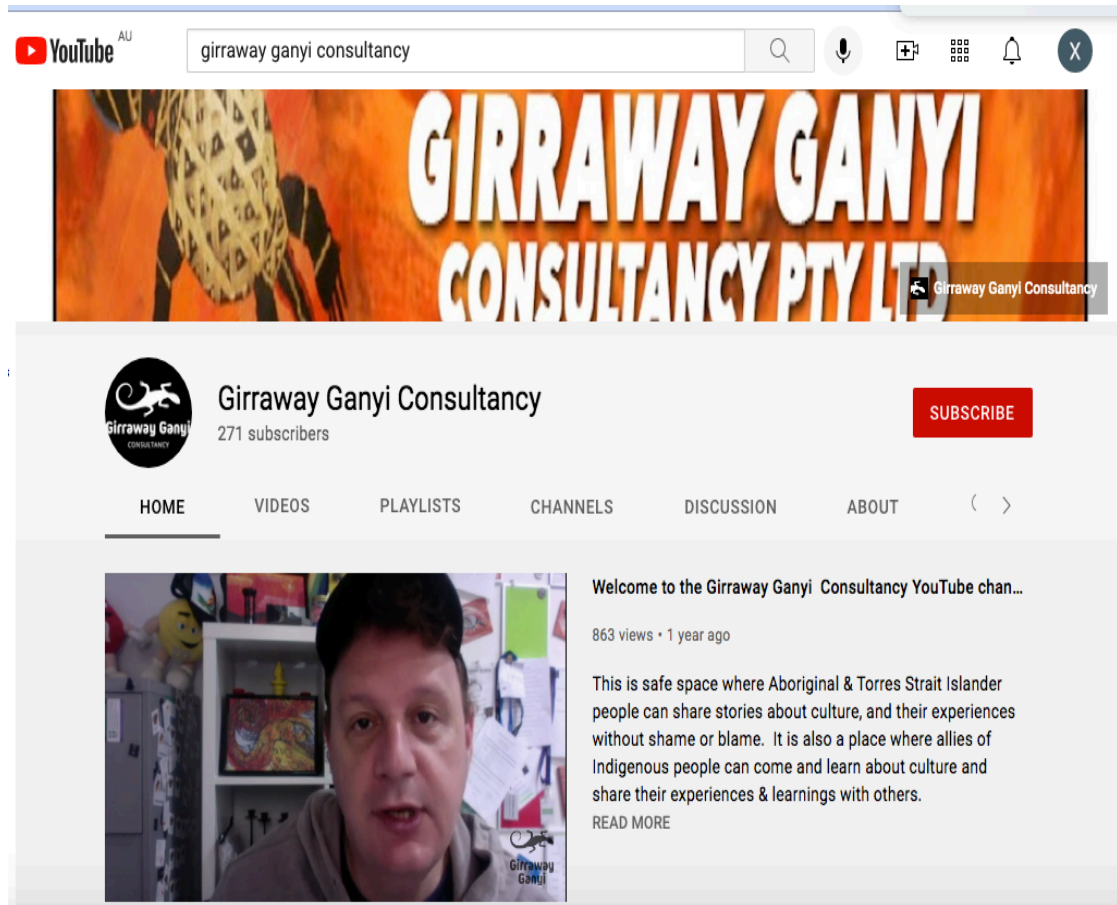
YouTube AU

girraway ganyi consultancy

X

GIRRAWAY GANYI
CONSULTANCY PTY LTD

Girraway Ganyi Consultancy

Girraway Ganyi
CONSULTANCY

Girraway Ganyi Consultancy
271 subscribers

SUBSCRIBE

HOME VIDEOS PLAYLISTS CHANNELS DISCUSSION ABOUT

Welcome to the Girraway Ganyi  Consultancy YouTube chan...

863 views • 1 year ago

This is safe space where Aboriginal & Torres Strait Islander people can share stories about culture, and their experiences without shame or blame.  It is also a place where allies of Indigenous people can come and learn about culture and share their experiences & learnings with others.

READ MORE

Girraway Ganyi